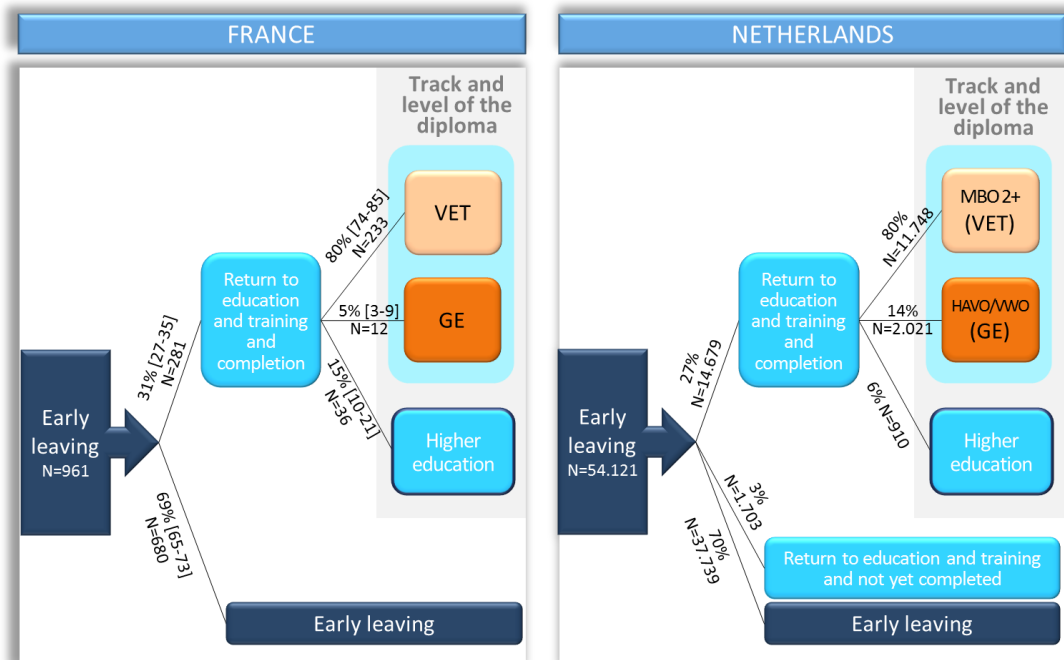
FRANCE

Track and level of the diploma

Early leaving
N=961

31% [27-35]
N=281

Return to education and training and completion

80% [74-85]
N=233

VET

5% [3-9]
N=12

GE

15% [10-21]
N=36

Higher education

69% [65-73]
N=680

Early leaving

NETHERLANDS

Track and level of the diploma

Early leaving
N=54.121

27%
N=14.679

Return to education and training and completion

80%
N=11.748

MBO 2+
(VET)

14%
N=2.021

HAVO/VWO
(GE)

6%
N=910

Higher education

3%
N=1.703

Return to education and training and not yet completed

70%
N=37.739

Early leaving